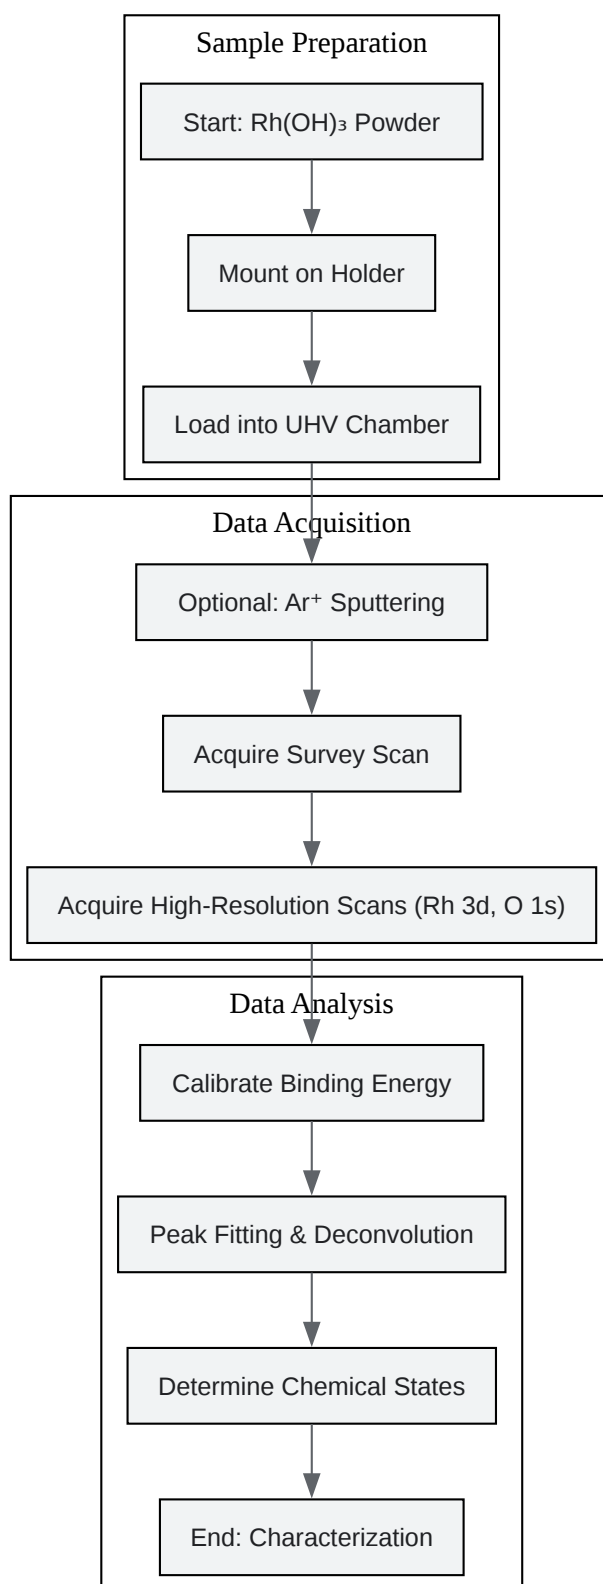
Sample Preparation

Start: $Rh(OH)_3$ Powder

Mount on Holder

Load into UHV Chamber

Data Acquisition

Optional: $Ar^+$ Sputtering

Acquire Survey Scan

Acquire High-Resolution Scans (Rh 3d, O 1s)

Data Analysis

Calibrate Binding Energy

Peak Fitting & Deconvolution

Determine Chemical States

End: Characterization